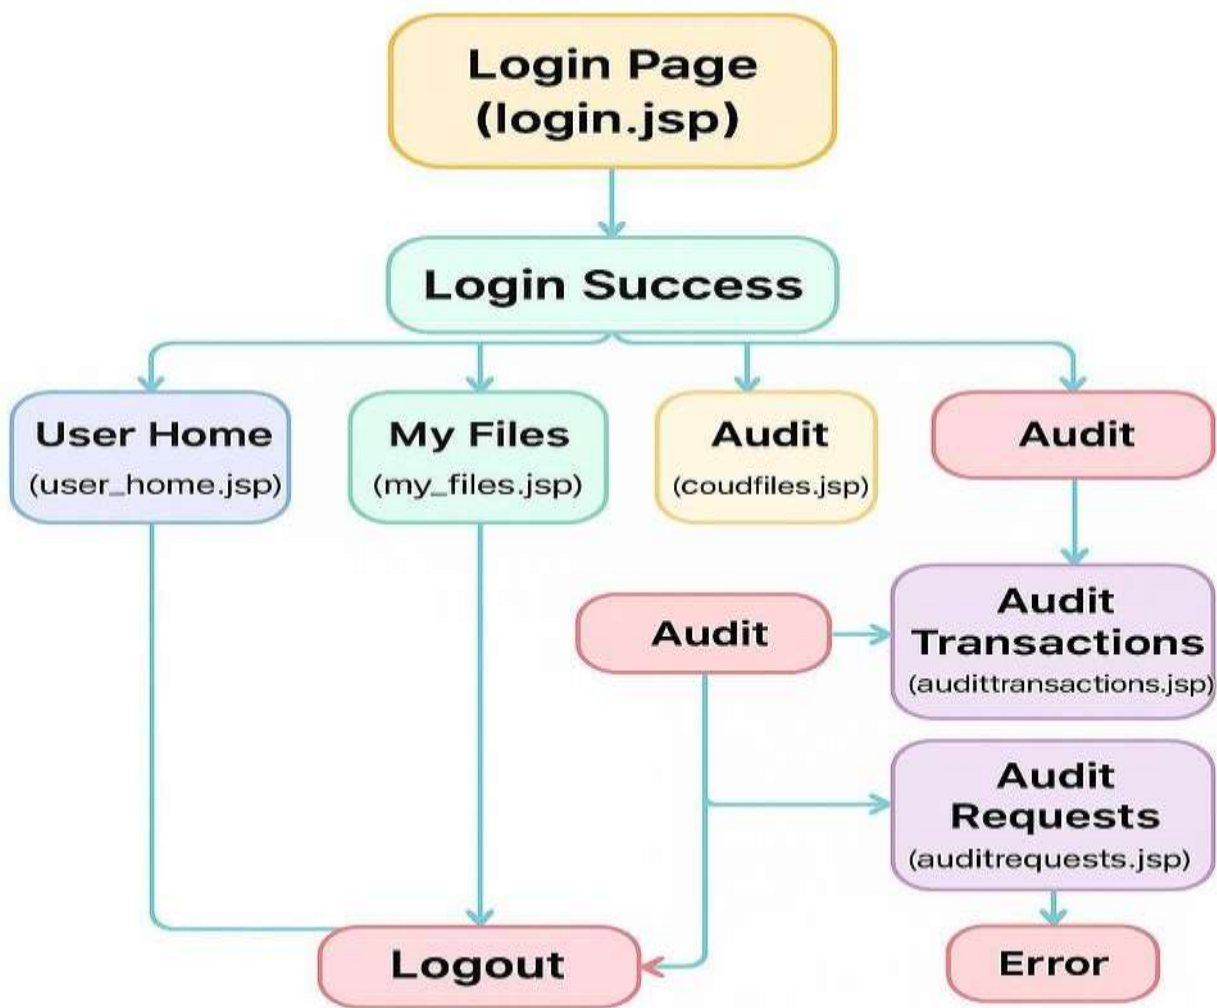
Login Page
(login.jsp)

Login Success

User Home
(user_home.jsp)

My Files
(my_files.jsp)

Audit
(coudfiles.jsp)

Audit

Audit

Audit Transactions
(audittransactions.jsp)

Audit Requests
(auditrequests.jsp)

Logout

Error